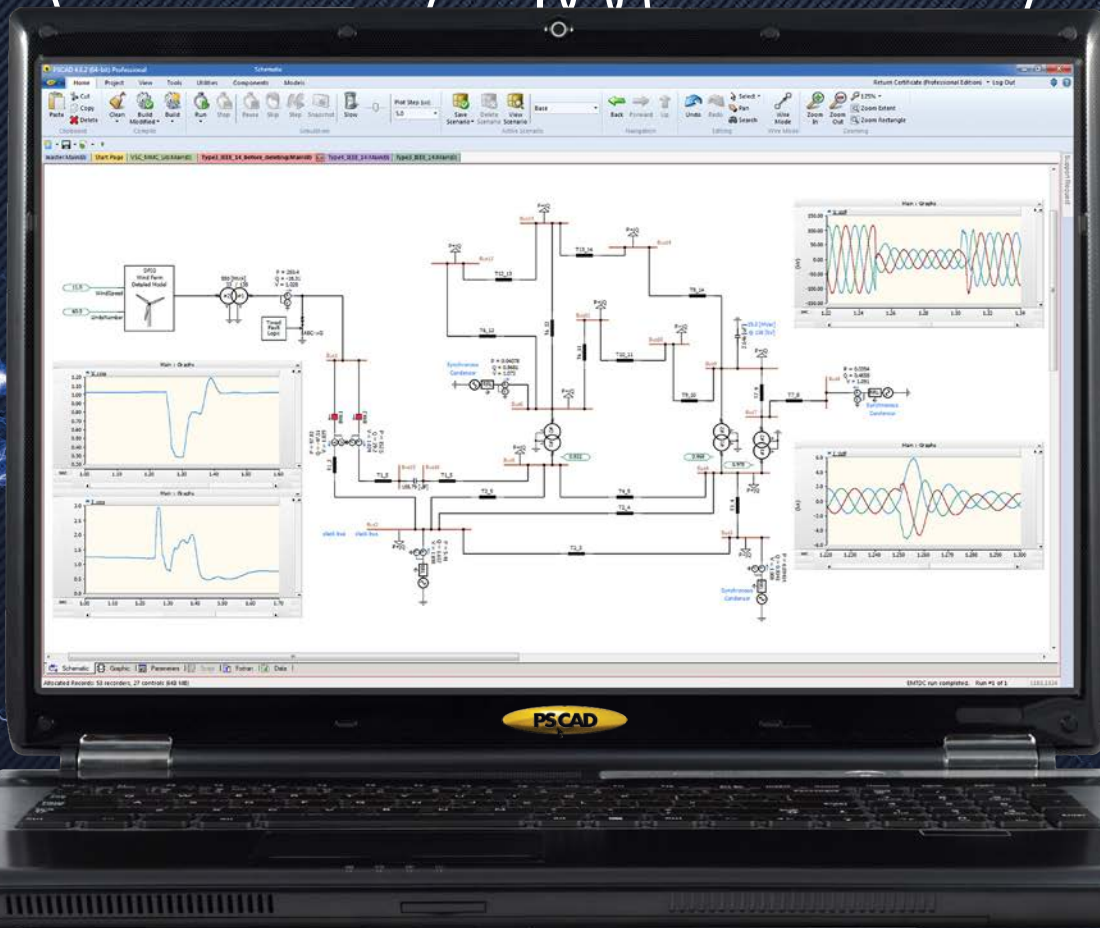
PSCAD 4.6.2 (64-bit) Professional

Schematic

Home Project View Tools Utilities Components Models

Return Certificate (Professional Edition) Log Out

Paste Cut Copy Delete Clean Build Modified Build Run Stop Pause Skip Step Snapshot Slow Plot Step (us) 5.0 Save Scenario Delete Scenario View Scenario Base Back Forward Up Undo Redo Select Pan Search Wire Mode Zoom In Zoom Out 125% Zoom Extent Zoom Rectangle

Clipboard Compile Simulation Active Scenario Navigation Editing Wire Mode Zooming

Start Page

DFIG Wind Farm Detailed Model

WindSpeed

WindNumber

Timed Fault Logic

Synchronous Condenser

Synchronous Condenser

Synchronous Condenser

slack bus

Main : Graphs

Main : Graphs

Main : Graphs

Main : Graphs

Schematic Graphic Parameters Script Fortran Data

EMTDC run completed. Run #1 of 1

PSCAD